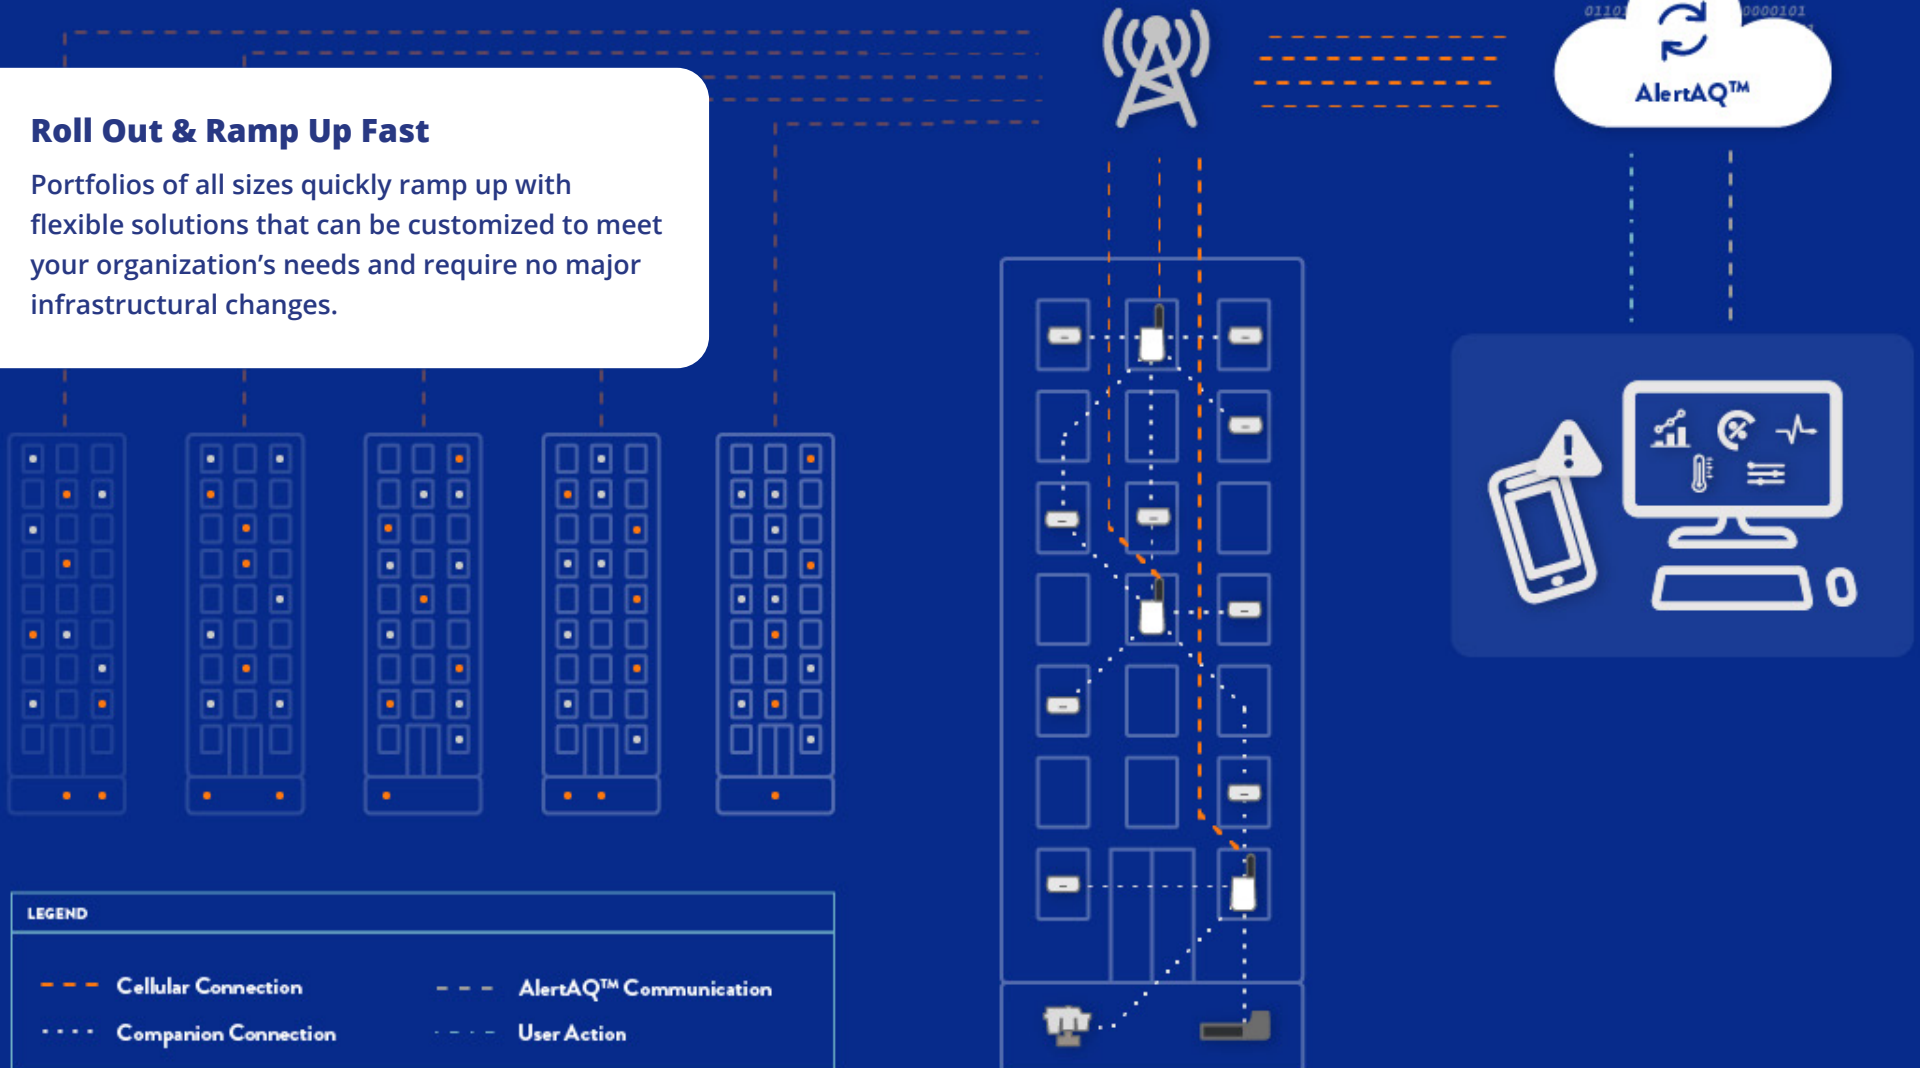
Roll Out & Ramp Up Fast

Portfolios of all sizes quickly ramp up with flexible solutions that can be customized to meet your organization’s needs and require no major infrastructural changes.

01101 0000101

AlertAQ™

LEGEND

Cellular Connection

AlertAQ™ Communication

Companion Connection

User Action